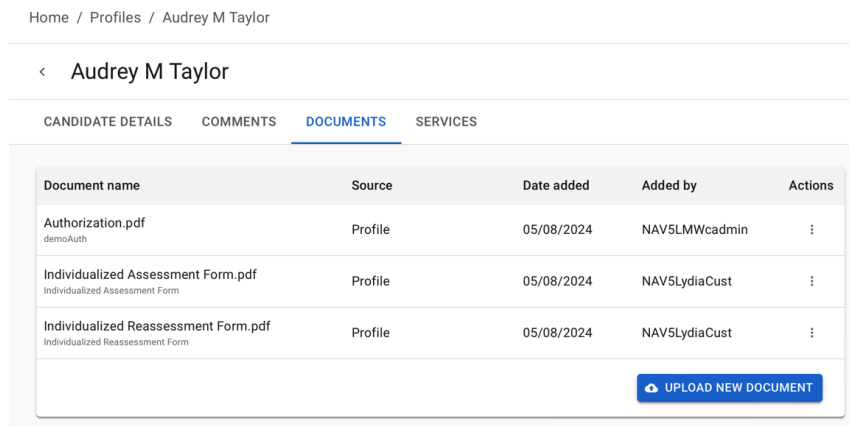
Home / Profiles / Audrey M Taylor

‹ Audrey M Taylor

CANDIDATE DETAILS COMMENTS DOCUMENTS SERVICES

| Document name | Source | Date added | Added by | Actions |
|---|---|---|---|---|
| Authorization.pdf demoAuth | Profile | 05/08/2024 | NAV5LMWcadmin | ⋮ |
| Individualized Assessment Form.pdf Individualized Assessment Form | Profile | 05/08/2024 | NAV5LydiaCust | ⋮ |
| Individualized Reassessment Form.pdf Individualized Reassessment Form | Profile | 05/08/2024 | NAV5LydiaCust | ⋮ |

UPLOAD NEW DOCUMENT